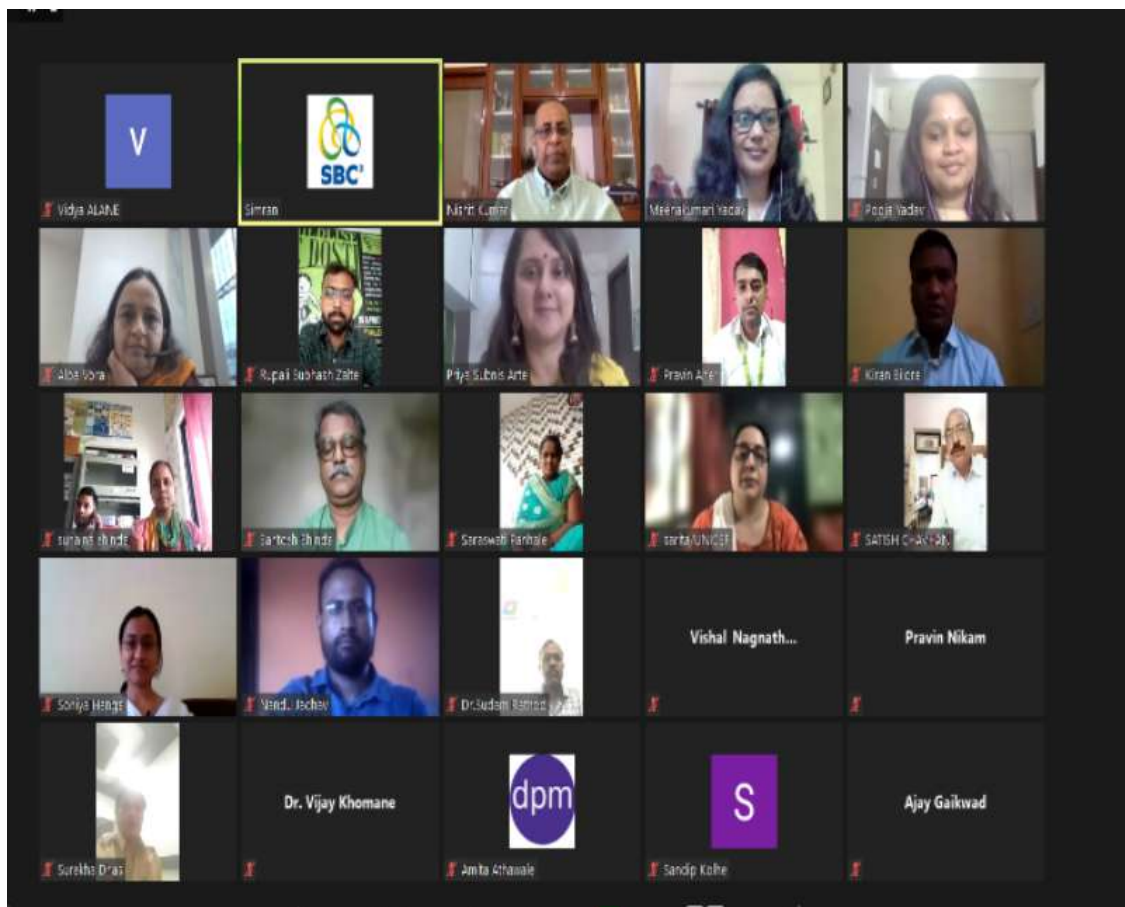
V
Vidya ALANE

SBC³
Simran

Nishit Kumar

Meenakumari Yadav

Pooja Yadav

Alka Vora

Rupali Subhash Zalte

Priya Subnis Arte

Pravin Ahe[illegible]

Kiran Shinde

sunanda shinde

Santosh Shinde

Saraswati Panhale

sarita/UNICEF

SATISH CHAVHAN

Soniya Hinge

Nandu Jadhav

Dr.Sudam Rathod

Vishal Nagnath...

Pravin Nikam

Surekha Dras

Dr. Vijay Khomane

dpm
Amita Athawale

S
Sandip Kolhe

Ajay Gaikwad